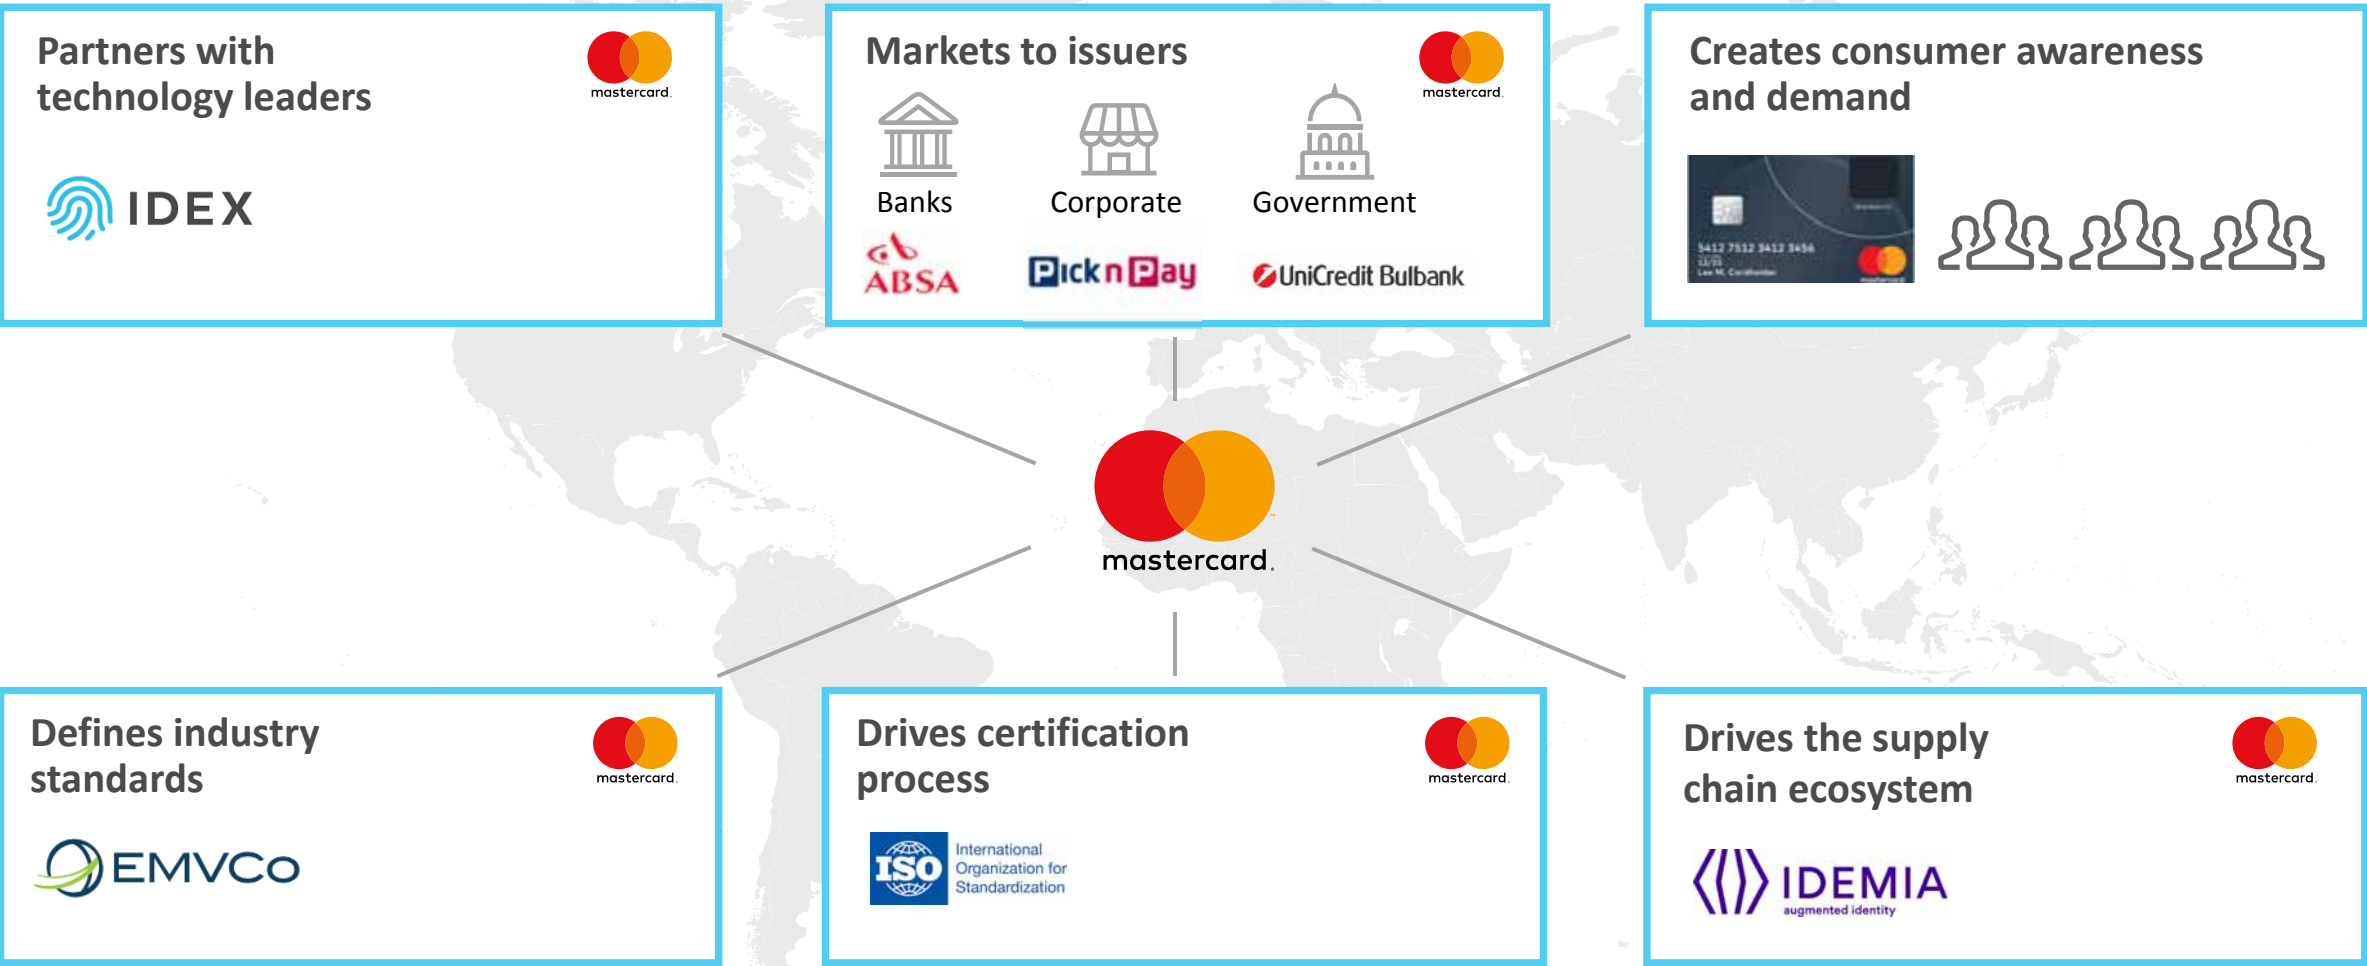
Partners with technology leaders

mastercard

IDEX

Markets to issuers

mastercard

Banks

Corporate

Government

ABSA

PicknPay

UniCredit Bulbank

Creates consumer awareness and demand

5412 7512 3412 3456

Lee M. Cardholder

mastercard

Defines industry standards

mastercard

EMVCo

Drives certification process

mastercard

ISO International Organization for Standardization

Drives the supply chain ecosystem

mastercard

IDEMIA augmented identity